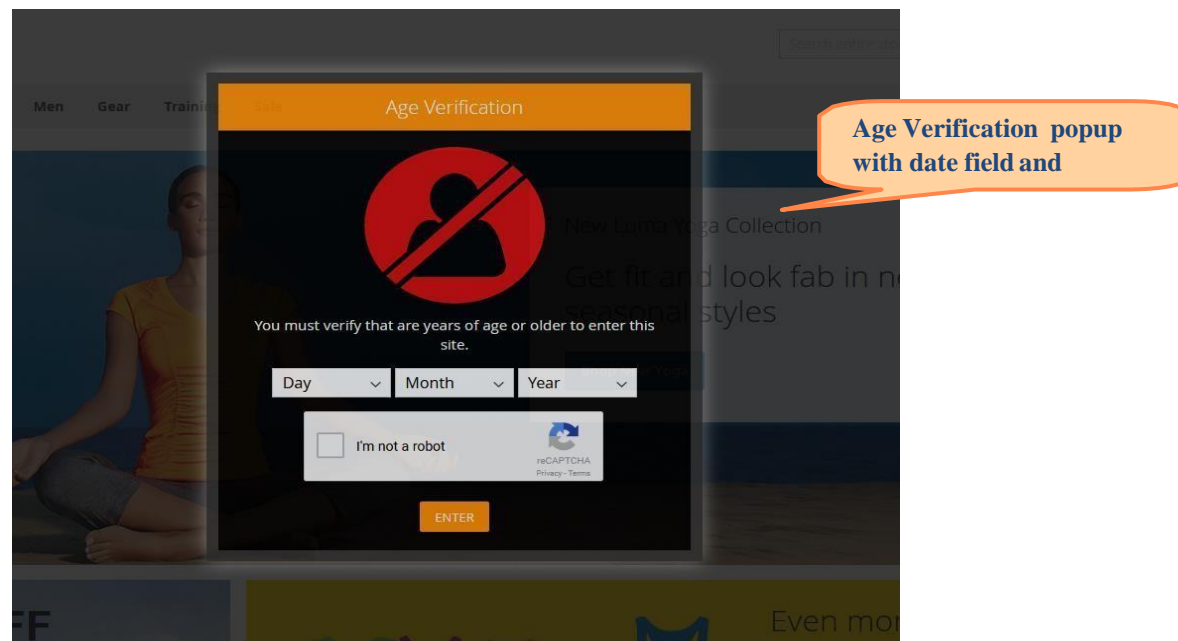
Search entire sto

Men Gear Traini Sale

Age Verification

You must verify that are years of age or older to enter this site.

Day Month Year

I'm not a robot

reCAPTCHA
Privacy - Terms

ENTER

Age Verification popup with date field and

New Luma Yoga Collection

Get fit and look fab in ne seasonal styles

Shop New Yoga

FF

Even mor